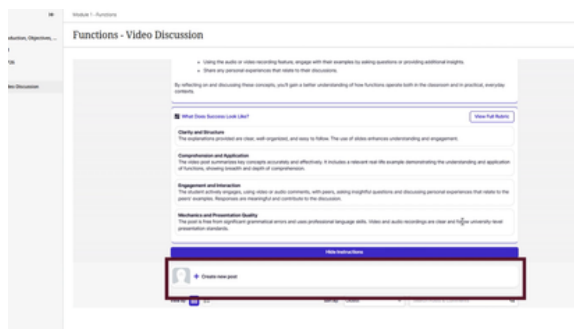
Module 1 - Functions

duction, Objectives, ...

ideo Discussion

Functions - Video Discussion

Using the audio or video recording feature, engage with their examples by asking questions or providing additional insights.

Share any personal experiences that relate to their discussions.

By reflecting on and discussing these concepts, you'll gain a better understanding of how functions operate both in the classroom and in practical, everyday contexts.

What Does Success Look Like?

View Full Rubric

Clarity and Structure
The explanations provided are clear, well organized, and easy to follow. The use of slides enhances understanding and engagement.

Comprehension and Application
The video post summarizes key concepts accurately and effectively. It includes a relevant real-life example demonstrating the understanding and application of functions, showing breadth and depth of comprehension.

Engagement and Interaction
The student actively engages, using video or audio comments, with peers, asking insightful questions and discussing personal experiences that relate to the peers' examples. Responses are meaningful and contribute to the discussion.

Mechanics and Presentation Quality
The post is free from significant grammatical errors and uses professional language skills. Video and audio recordings are clear and follow university level presentation standards.

Hide Instructions

Create new post